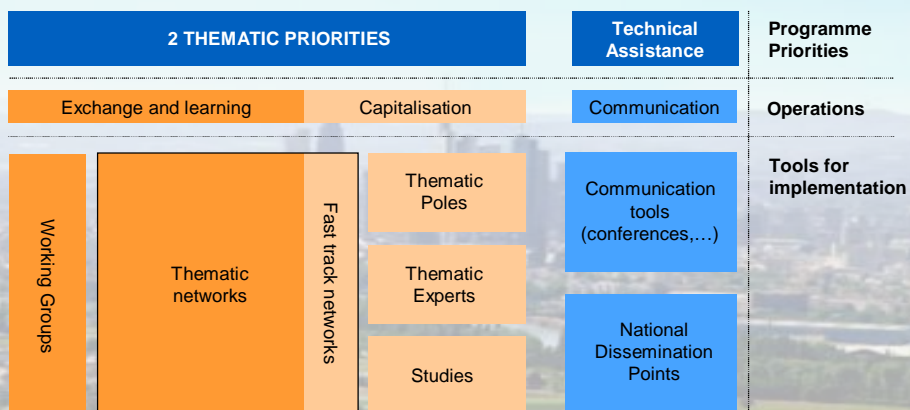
2 THEMATIC PRIORITIES

Technical Assistance

Programme Priorities

Exchange and learning

Capitalisation

Communication

Operations

Tools for implementation

Working Groups

Thematic networks

Fast track networks

Thematic Poles

Thematic Experts

Studies

Communication tools (conferences,…)

National Dissemination Points